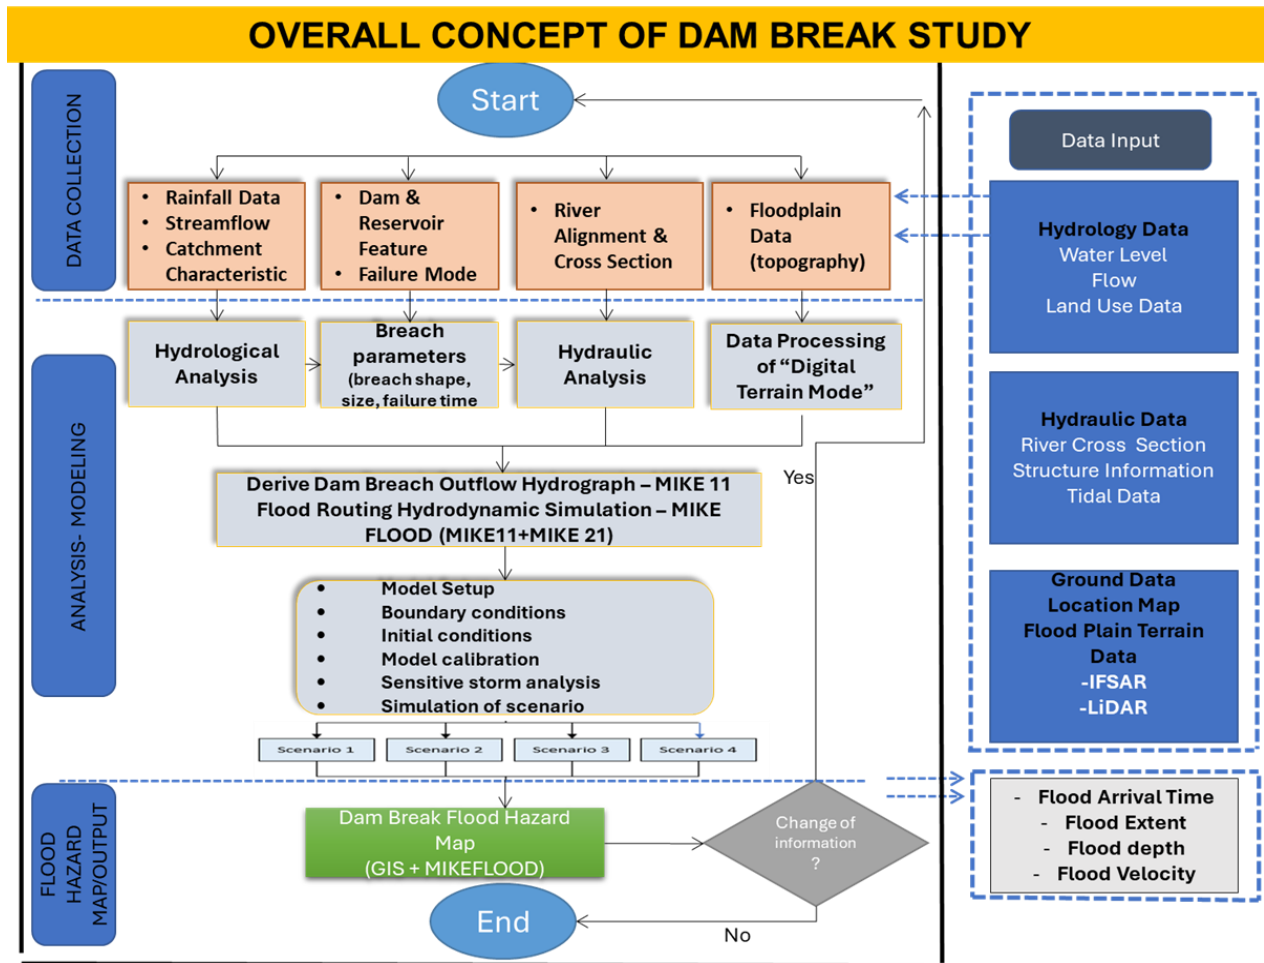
OVERALL CONCEPT OF DAM BREAK STUDY

DATA COLLECTION

Start

- Rainfall Data
- Streamflow
- Catchment Characteristic

- Dam & Reservoir Feature
- Failure Mode

- River Alignment & Cross Section

- Floodplain Data (topography)

Data Input

Hydrology Data
Water Level
Flow
Land Use Data

ANALYSIS- MODELING

Hydrological Analysis

Breach parameters (breach shape, size, failure time

Hydraulic Analysis

Data Processing of "Digital Terrain Mode"

Hydraulic Data
River Cross Section
Structure Information
Tidal Data

Derive Dam Breach Outflow Hydrograph – MIKE 11
Flood Routing Hydrodynamic Simulation – MIKE FLOOD (MIKE11+MIKE 21)

Yes

- Model Setup
- Boundary conditions
- Initial conditions
- Model calibration
- Sensitive storm analysis
- Simulation of scenario

Ground Data
Location Map
Flood Plain Terrain Data
-IFSAR
-LiDAR

Scenario 1
Scenario 2
Scenario 3
Scenario 4

FLOOD HAZARD MAP/OUTPUT

Dam Break Flood Hazard Map
(GIS + MIKEFLOOD)

Change of information ?

- Flood Arrival Time
- Flood Extent
- Flood depth
- Flood Velocity

End

No